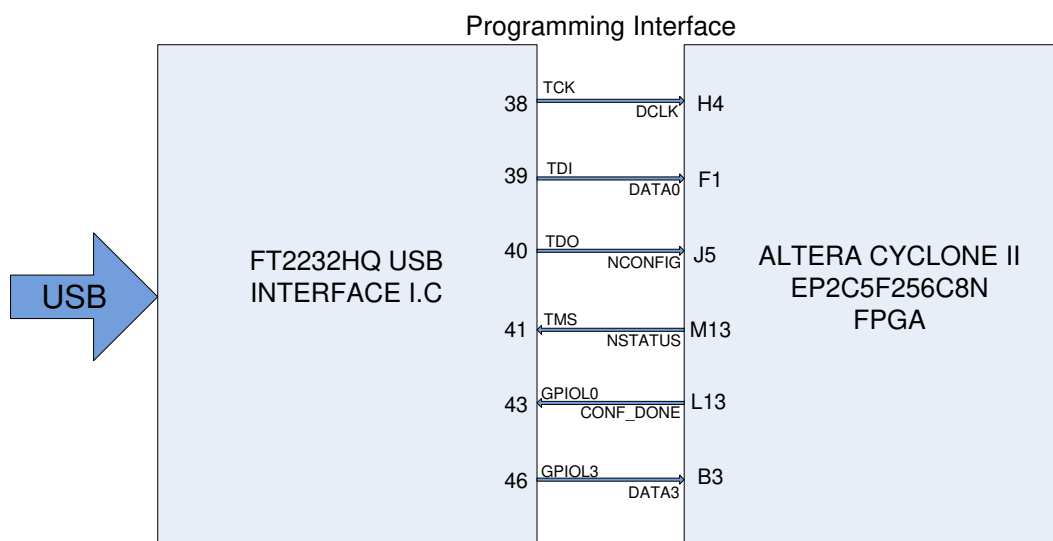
Programming Interface

USB

FT2232HQ USB INTERFACE I.C

38 TCK DCLK H4
39 TDI DATA0 F1
40 TDO NCONFIG J5
41 TMS NSTATUS M13
43 GPIOL0 CONF_DONE L13
46 GPIOL3 DATA3 B3

ALTERA CYCLONE II EP2C5F256C8N FPGA